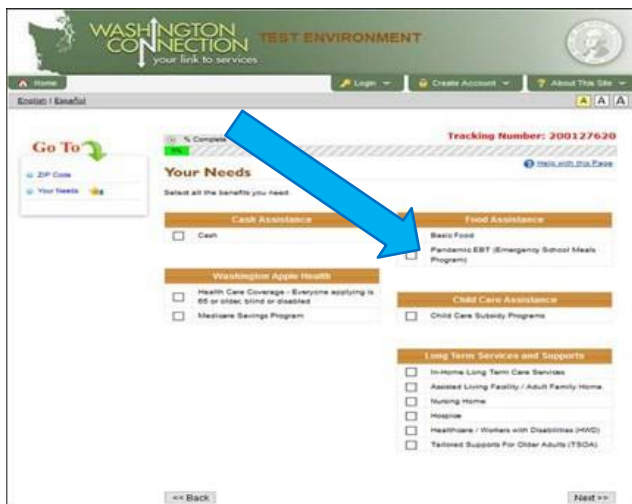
WASHINGTON CONNECTION your link to services

TEST ENVIRONMENT

Home

Login

Create Account

About This Site

English | Español

A A A

Go To

ZIP Code

Your Needs

% Complete

5%

Tracking Number: 200127620

Help with this Page

Your Needs

Select all the benefits you need.

| Cash Assistance |
|---|
| Cash |

| Food Assistance |
|---|
| Basic Food |
| Pandemic EBT (Emergency School Meals Program) |

| Washington Apple Health |
|---|
| Health Care Coverage - Everyone applying is 65 or older, blind or disabled |
| Medicare Savings Program |

| Child Care Assistance |
|---|
| Child Care Subsidy Programs |

| Long Term Services and Supports |
|---|
| In-Home Long Term Care Services |
| Assisted Living Facility / Adult Family Home |
| Nursing Home |
| Hospice |
| Healthcare / Workers with Disabilities (HWD) |
| Tailored Supports For Older Adults (TSOA) |

<< Back

Next >>